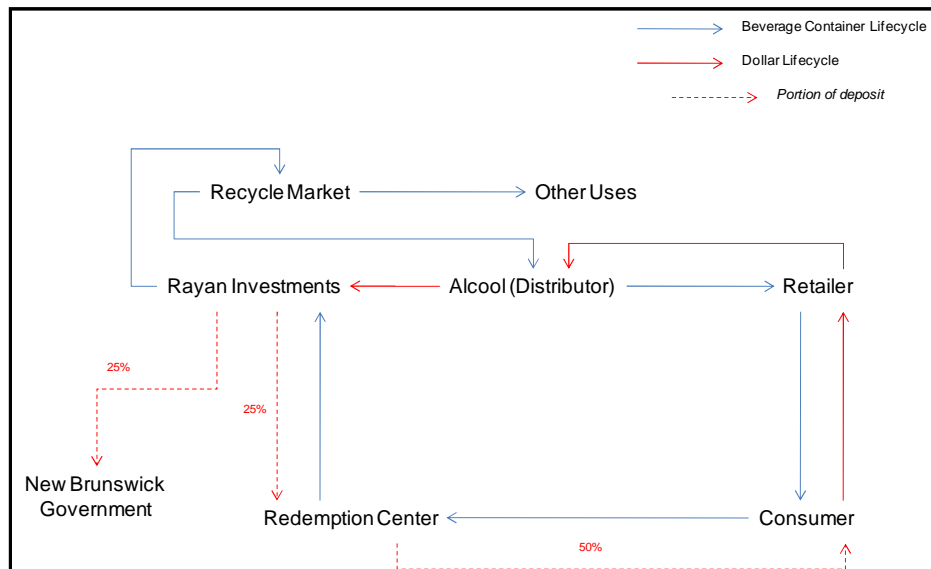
Beverage Container Lifecycle

Dollar Lifecycle

Portion of deposit

Recycle Market

Other Uses

Rayan Investments

Alcool (Distributor)

Retailer

25%

25%

New Brunswick Government

Redemption Center

Consumer

50%